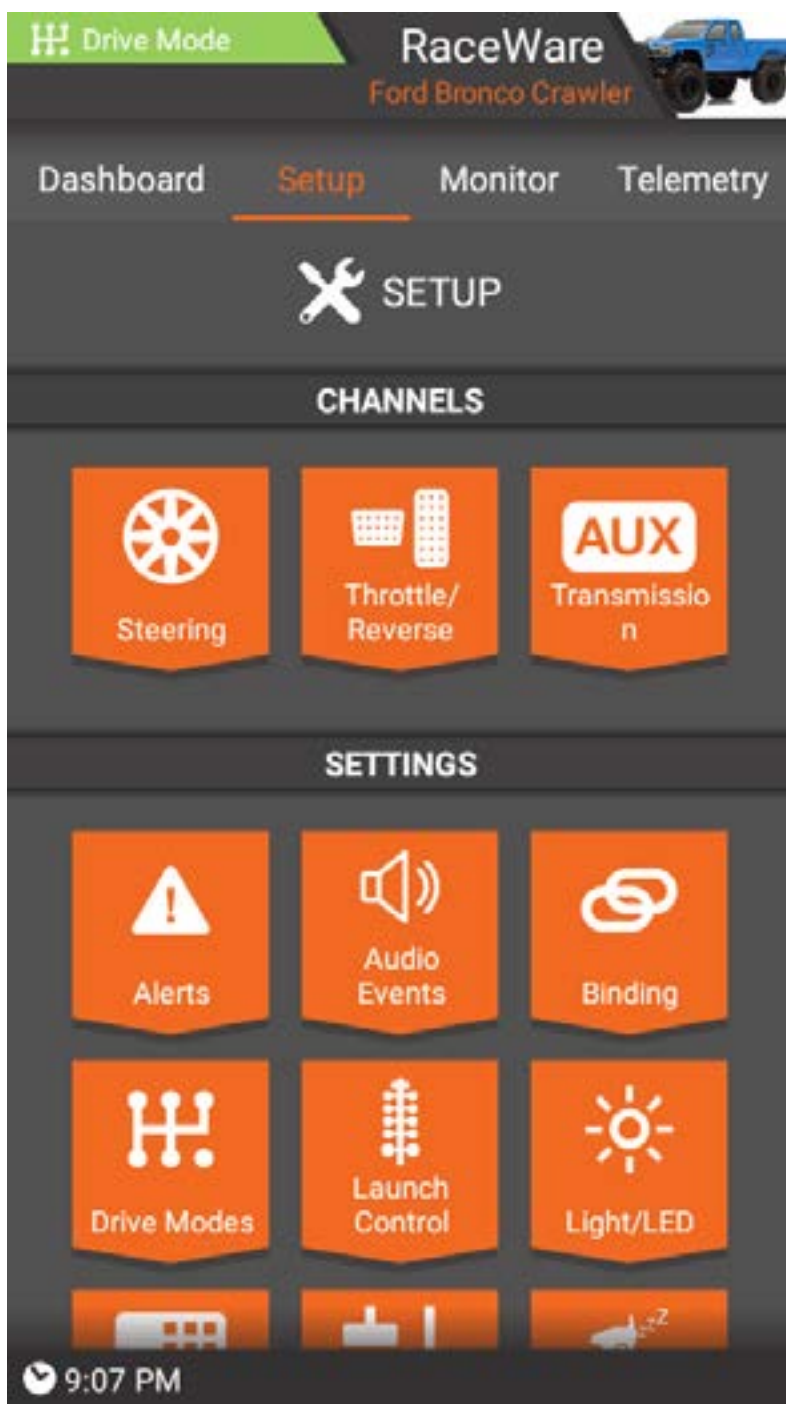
Drive Mode

RaceWare
Ford Bronco Crawler

Dashboard Setup Monitor Telemetry

SETUP

CHANNELS

Steering

Throttle/ Reverse

AUX
Transmissio n

SETTINGS

Alerts

Audio Events

Binding

Drive Modes

Launch Control

Light/LED

9:07 PM